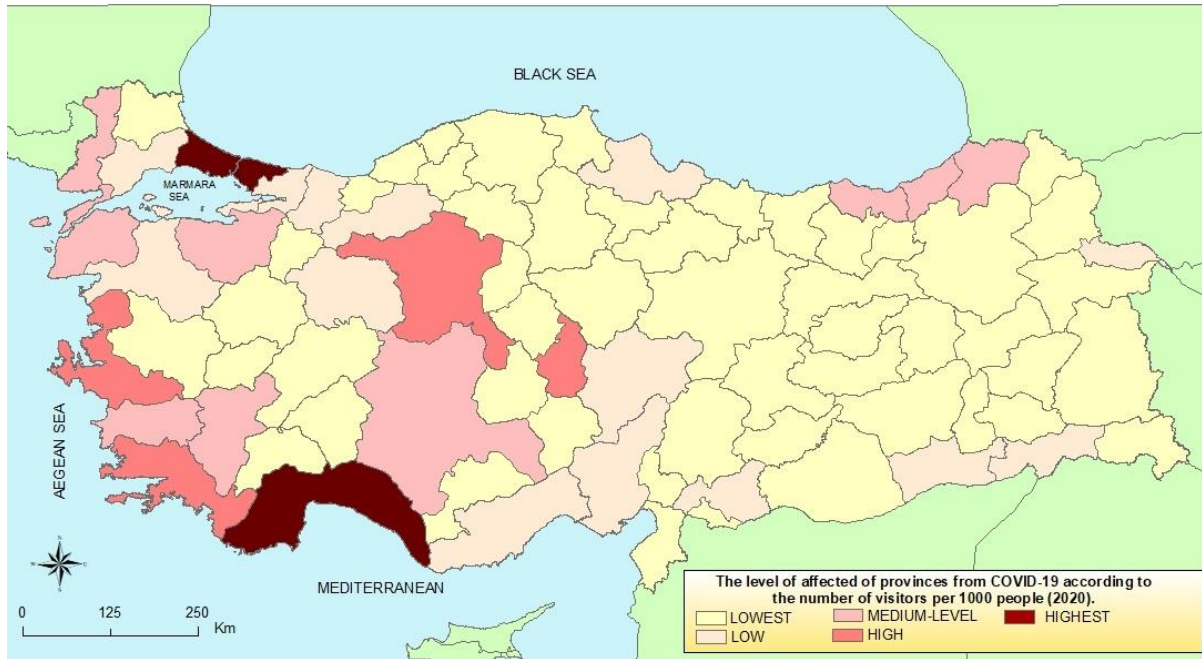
BLACK SEA

MARMARA SEA

AEGEAN SEA

MEDITERRANEAN

0 125 250 Km

The level of affected of provinces from COVID-19 according to the number of visitors per 1000 people (2020).

LOWEST
LOW
MEDIUM-LEVEL
HIGH
HIGHEST